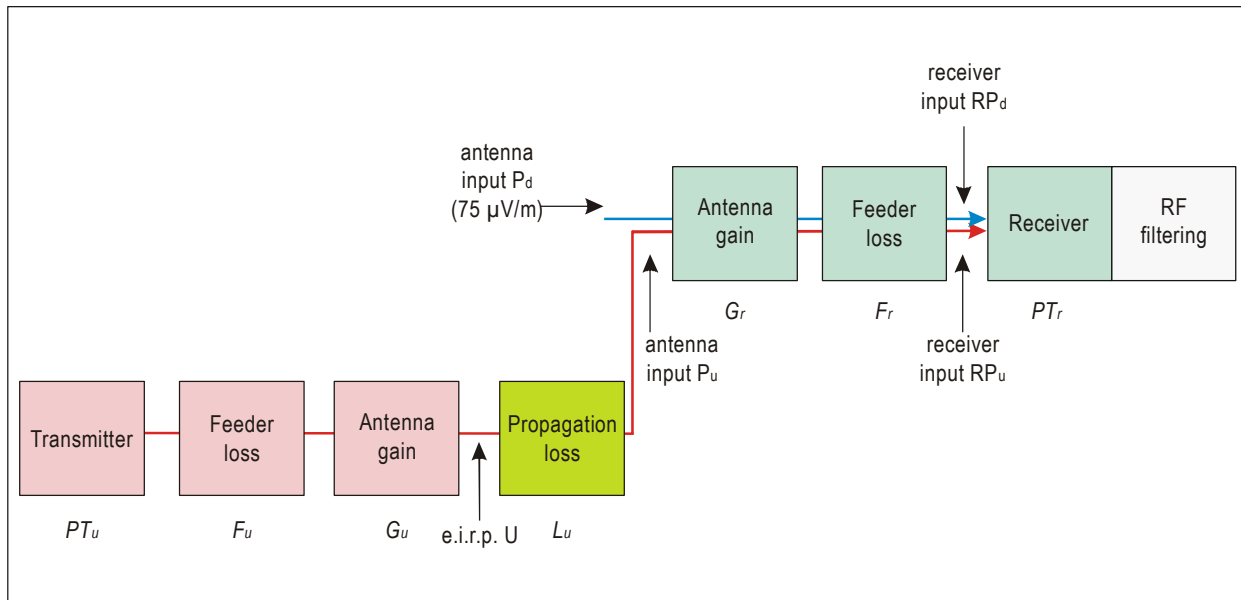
receiver
input $RP_d$

antenna
input $P_d$
(75 µV/m)

Antenna
gain

Feeder
loss

Receiver

RF
filtering

$G_r$

$F_r$

$PT_r$

antenna
input $P_u$

receiver
input $RP_u$

Transmitter

Feeder
loss

Antenna
gain

Propagation
loss

$PT_u$

$F_u$

$G_u$

e.i.r.p. U

$L_u$